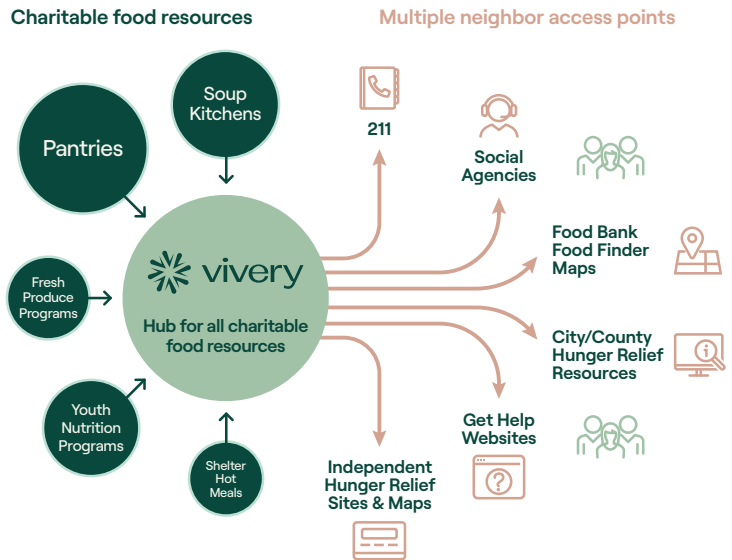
Charitable food resources

Multiple neighbor access points

Soup Kitchens

Pantries

Fresh Produce Programs

Youth Nutrition Programs

Shelter Hot Meals

vivery

Hub for all charitable food resources

211

Social Agencies

Food Bank Food Finder Maps

City/County Hunger Relief Resources

Get Help Websites

Independent Hunger Relief Sites & Maps